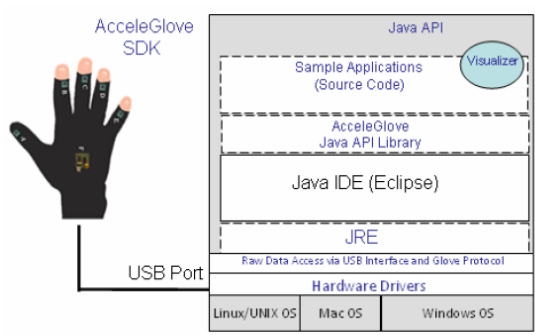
AcceleGlove SDK

Java API

Visualizer

Sample Applications (Source Code)

AcceleGlove Java API Library

Java IDE (Eclipse)

JRE

USB Port

Raw Data Access via USB Interface and Glove Protocol

Hardware Drivers

Linux/UNIX OS

Mac OS

Windows OS